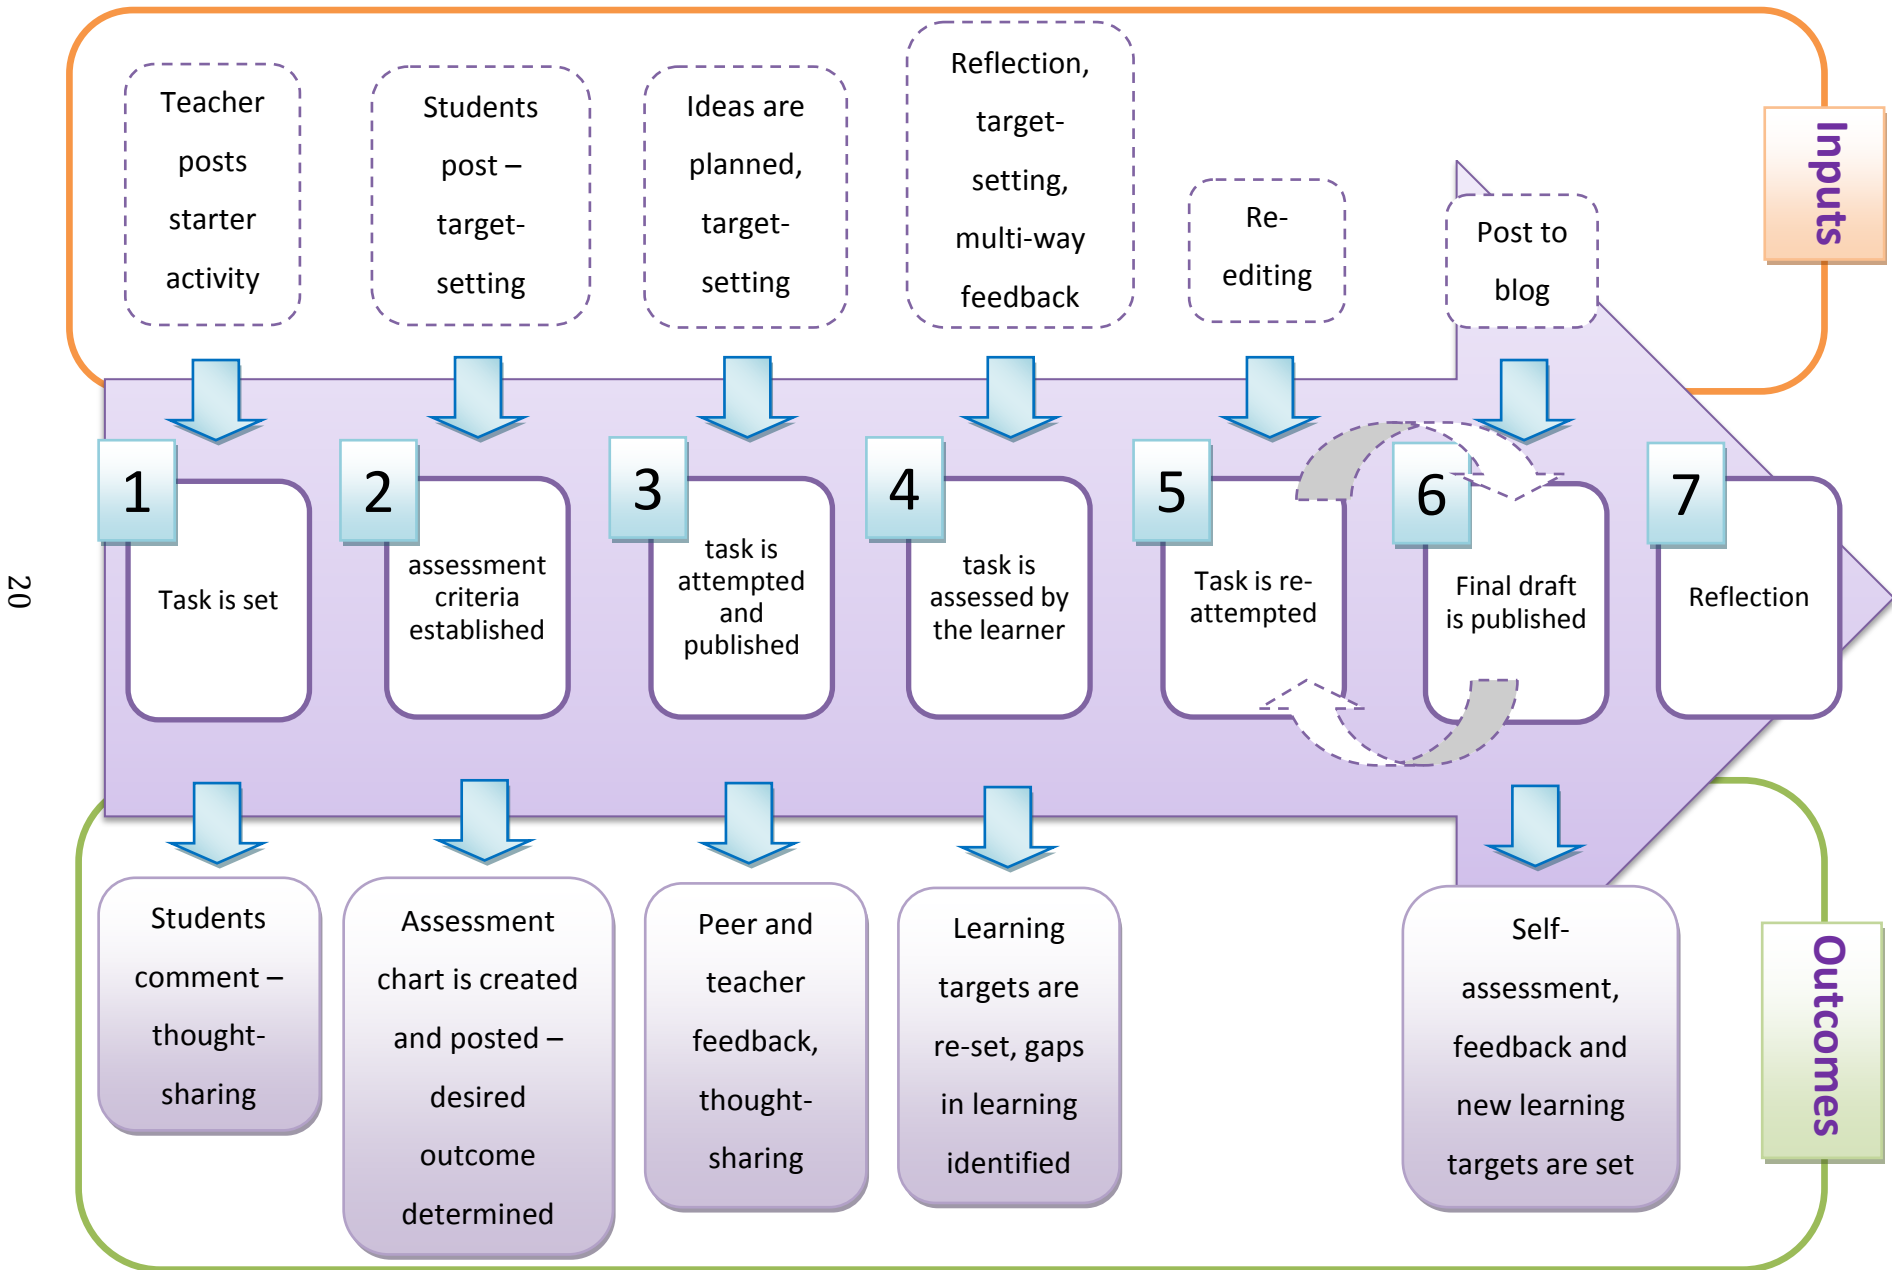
20

Inputs

Teacher posts starter activity

Students post – target-setting

Ideas are planned, target-setting

Reflection, target-setting, multi-way feedback

Re-editing

Post to blog

1 Task is set

2 assessment criteria established

3 task is attempted and published

4 task is assessed by the learner

5 Task is re-attempted

6 Final draft is published

7 Reflection

Students comment – thought-sharing

Assessment chart is created and posted – desired outcome determined

Peer and teacher feedback, thought-sharing

Learning targets are re-set, gaps in learning identified

Self-assessment, feedback and new learning targets are set

Outcomes